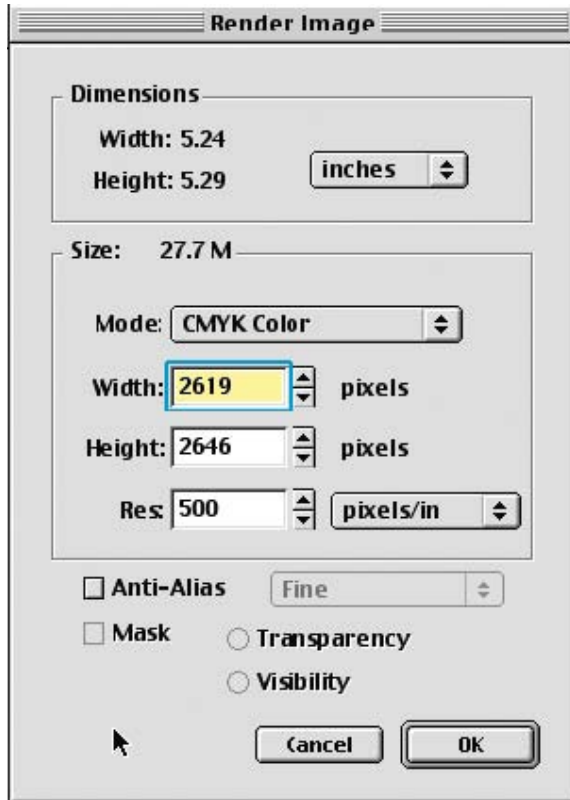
Render Image

Dimensions

Width: 5.24

Height: 5.29

inches

Size: 27.7 M

Mode: CMYK Color

Width: 2619 pixels

Height: 2646 pixels

Res: 500 pixels/in

Anti-Alias Fine

Mask Transparency

Visibility

Cancel OK